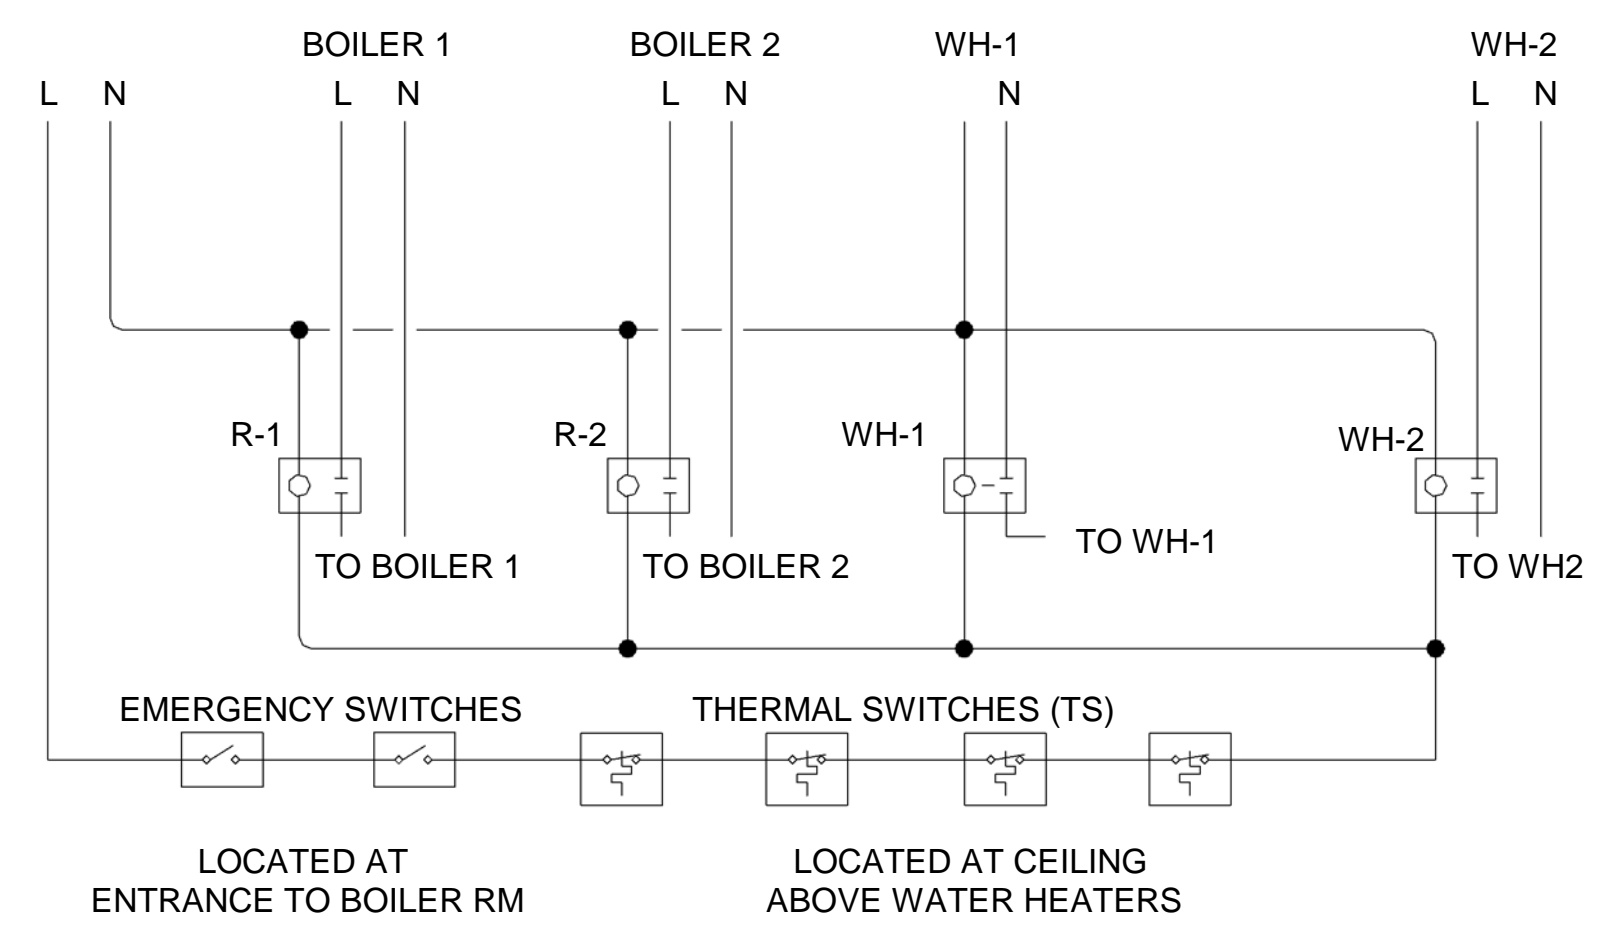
BOILER 1
BOILER 2
WH-1
WH-2

L N
L N
L N
N
L N

R-1
R-2
WH-1
WH-2

TO BOILER 1
TO BOILER 2
TO WH-1
TO WH2

EMERGENCY SWITCHES
THERMAL SWITCHES (TS)

LOCATED AT
ENTRANCE TO BOILER RM

LOCATED AT CEILING
ABOVE WATER HEATERS